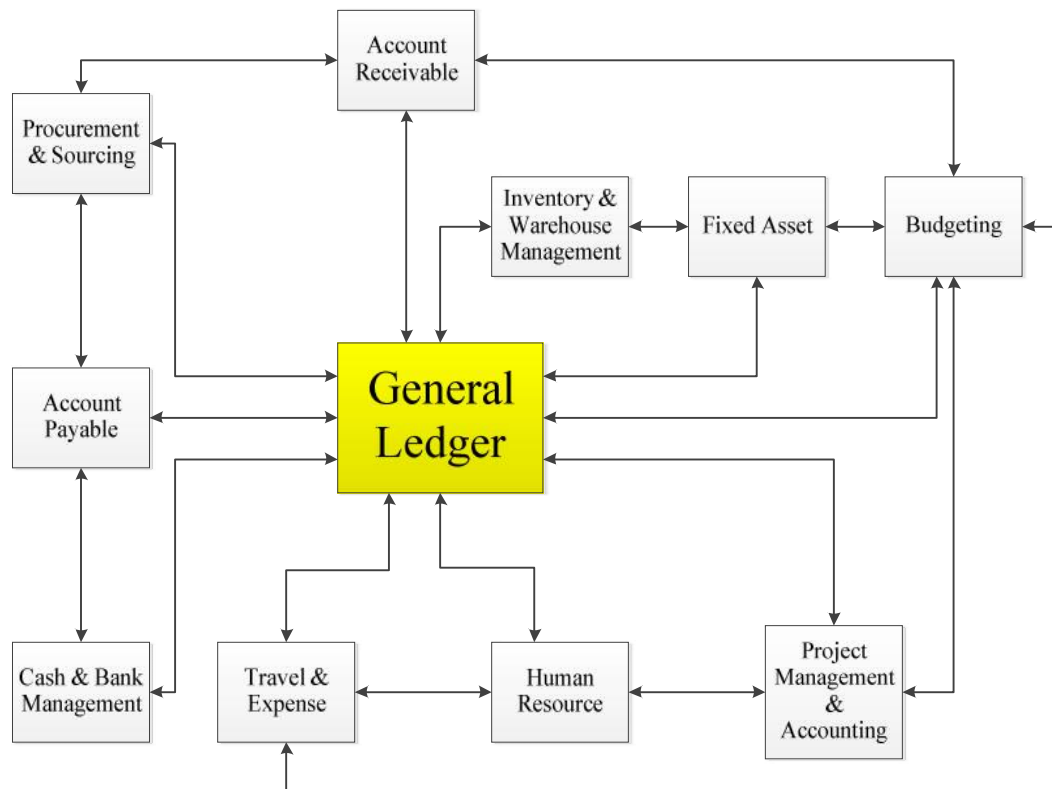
Account Receivable

Procurement & Sourcing

Inventory & Warehouse Management

Fixed Asset

Budgeting

General Ledger

Account Payable

Cash & Bank Management

Travel & Expense

Human Resource

Project Management & Accounting